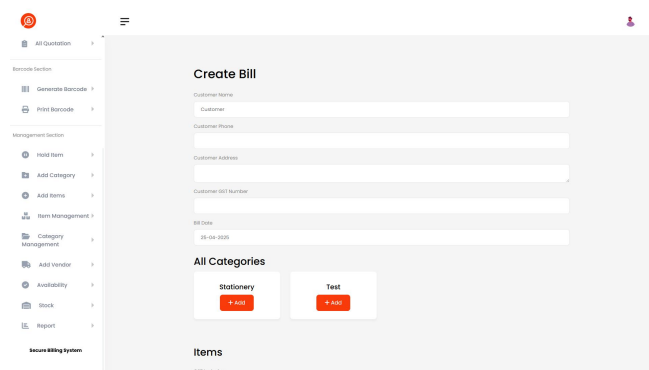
All Quotation

Barcode Section

Generate Barcode

Print Barcode

Management Section

Hold Item

Add Category

Add Items

Item Management

Category Management

Add Vendor

Availability

Stock

Report

Secure Billing System

Create Bill

Customer Name

Customer

Customer Phone

Customer Address

Customer GST Number

Bill Date

25-04-2025

All Categories

Stationery

+ Add

Test

+ Add

Items